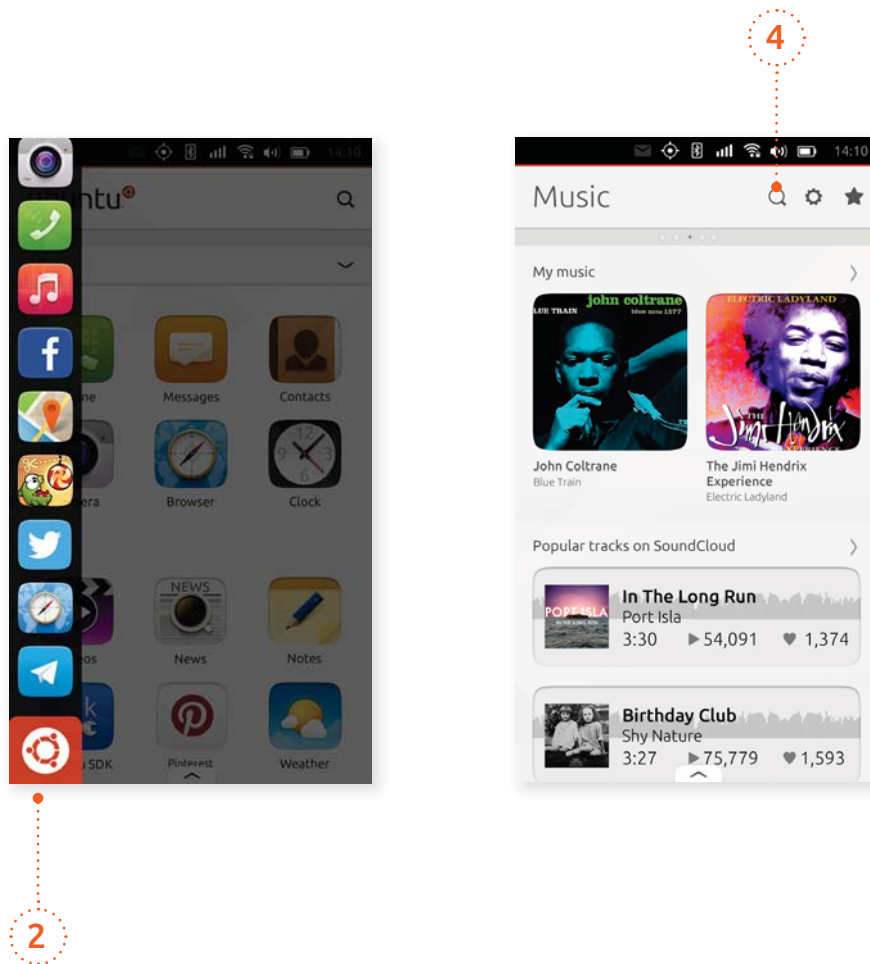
4

14:10

ntu

Messages

Contacts

era

Browser

Clock

NEWS

os

News

Notes

k SDK

Pinterest

Weather

2

14:10

Music

My music

john coltrane

LUE TRAIN

blue note 1577

ELECTRIC LADYLAND

Jimi Hendrix

EXPERIENCE

John Coltrane

Blue Train

The Jimi Hendrix Experience

Electric Ladyland

Popular tracks on SoundCloud

PORT ISLA

In The Long Run

Port Isla

3:30 ▶54,091 ♥ 1,374

Birthday Club

Shy Nature

3:27 ▶75,779 ♥1,593